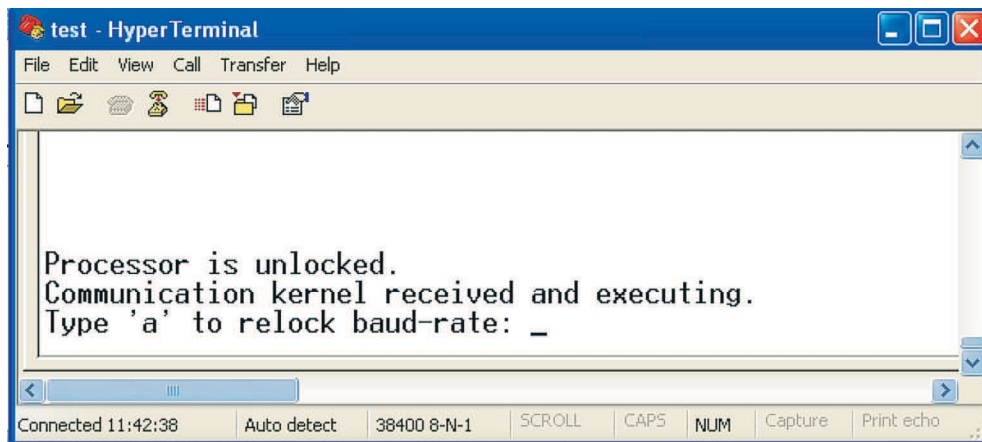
test - HyperTerminal

File Edit View Call Transfer Help

Processor is unlocked.
Communication kernel received and executing.
Type 'a' to relock baud-rate: _

Connected 11:42:38 | Auto detect | 38400 8-N-1 | SCROLL | CAPS | NUM | Capture | Print echo